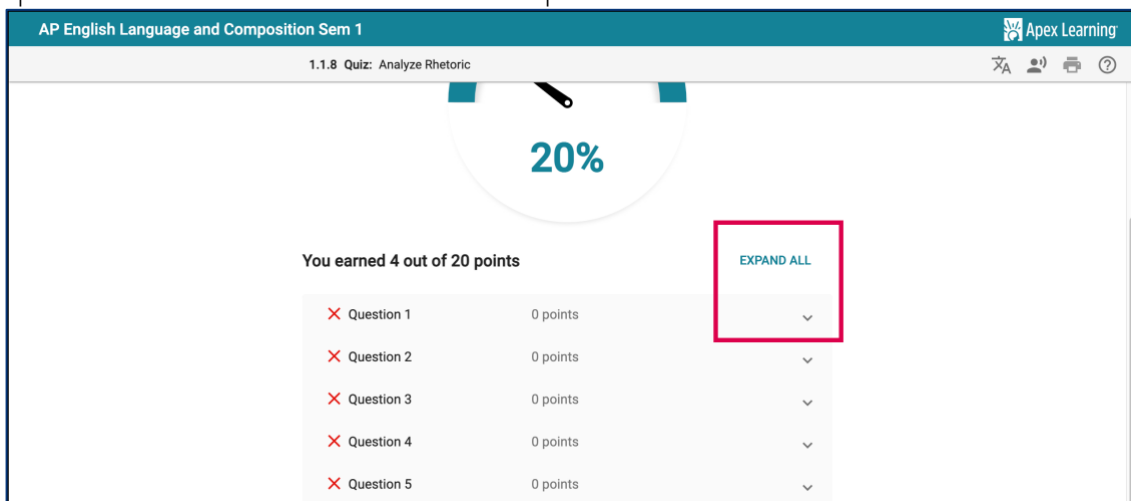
AP English Language and Composition Sem 1

Apex Learning

1.1.8 Quiz: Analyze Rhetoric

20%

You earned 4 out of 20 points

EXPAND ALL

| | |
|---|---|
| Question 1 | 0 points |
| Question 2 | 0 points |
| Question 3 | 0 points |
| Question 4 | 0 points |
| Question 5 | 0 points |